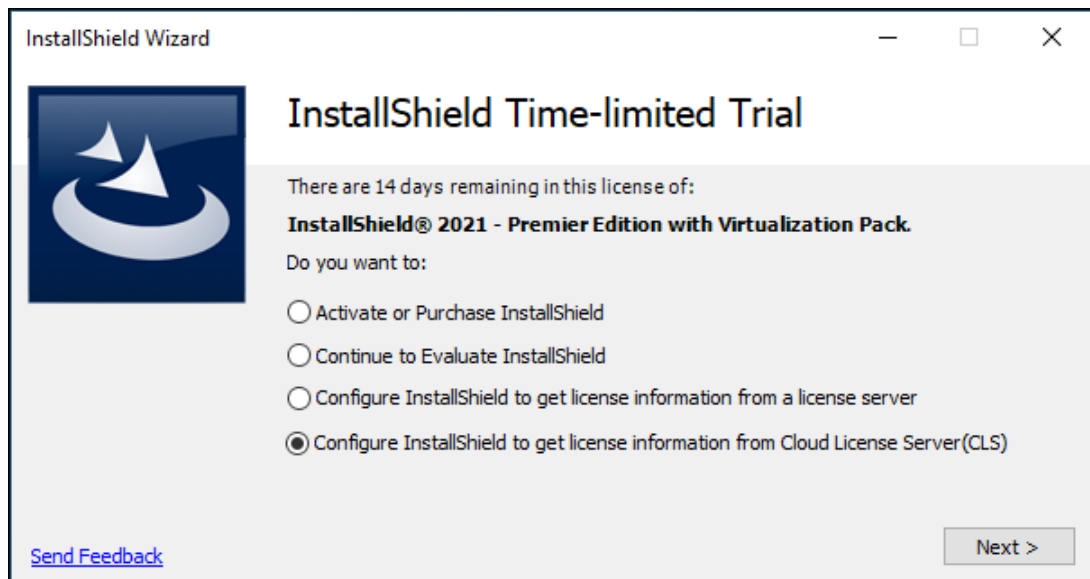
InstallShield Wizard

InstallShield Time-limited Trial

There are 14 days remaining in this license of:

**InstallShield® 2021 - Premier Edition with Virtualization Pack.**

Do you want to:

Activate or Purchase InstallShield

Continue to Evaluate InstallShield

Configure InstallShield to get license information from a license server

Configure InstallShield to get license information from Cloud License Server(CLS)

Send Feedback

Next >